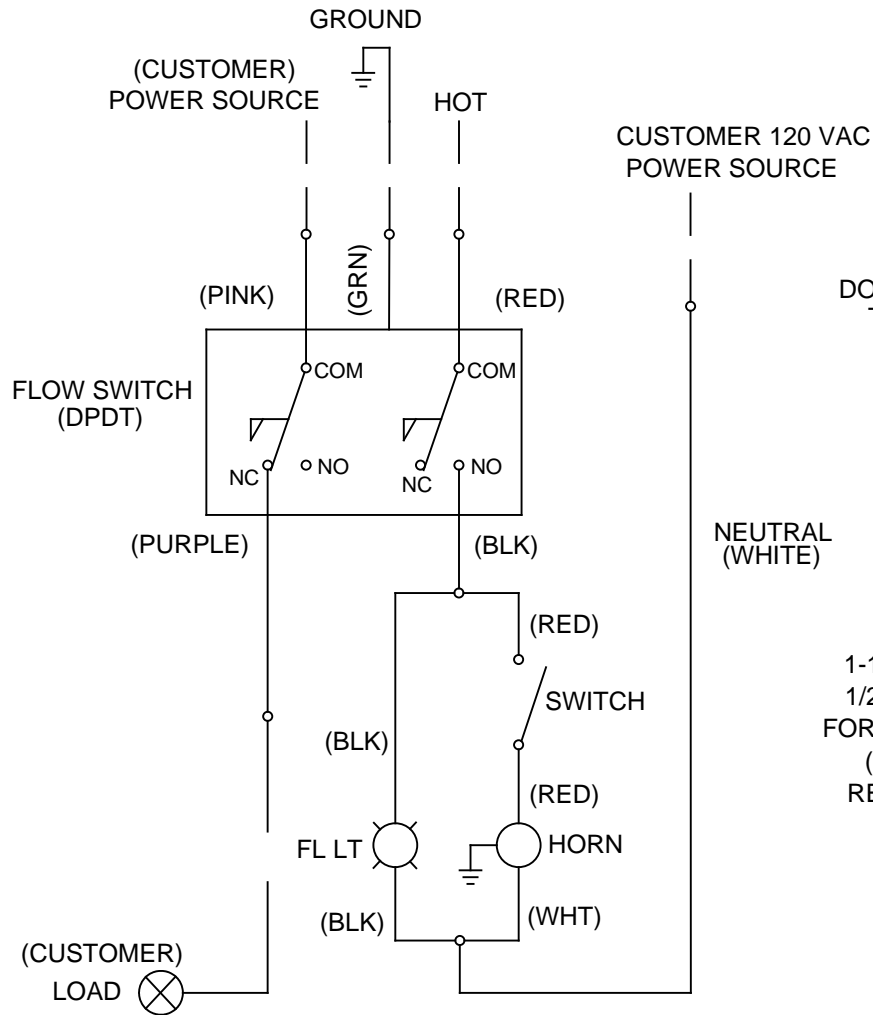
GROUND

(CUSTOMER)
POWER SOURCE

HOT

CUSTOMER 120 VAC
POWER SOURCE

DO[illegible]

(PINK)

(GRN)

(RED)

FLOW SWITCH
(DPDT)

COM

COM

NC

NO

NC

NO

(PURPLE)

(BLK)

NEUTRAL
(WHITE)

(RED)

SWITCH

1-1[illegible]
1/2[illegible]
FOR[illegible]
([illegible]
RE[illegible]

(BLK)

(RED)

FL LT

HORN

(BLK)

(WHT)

(CUSTOMER)
LOAD